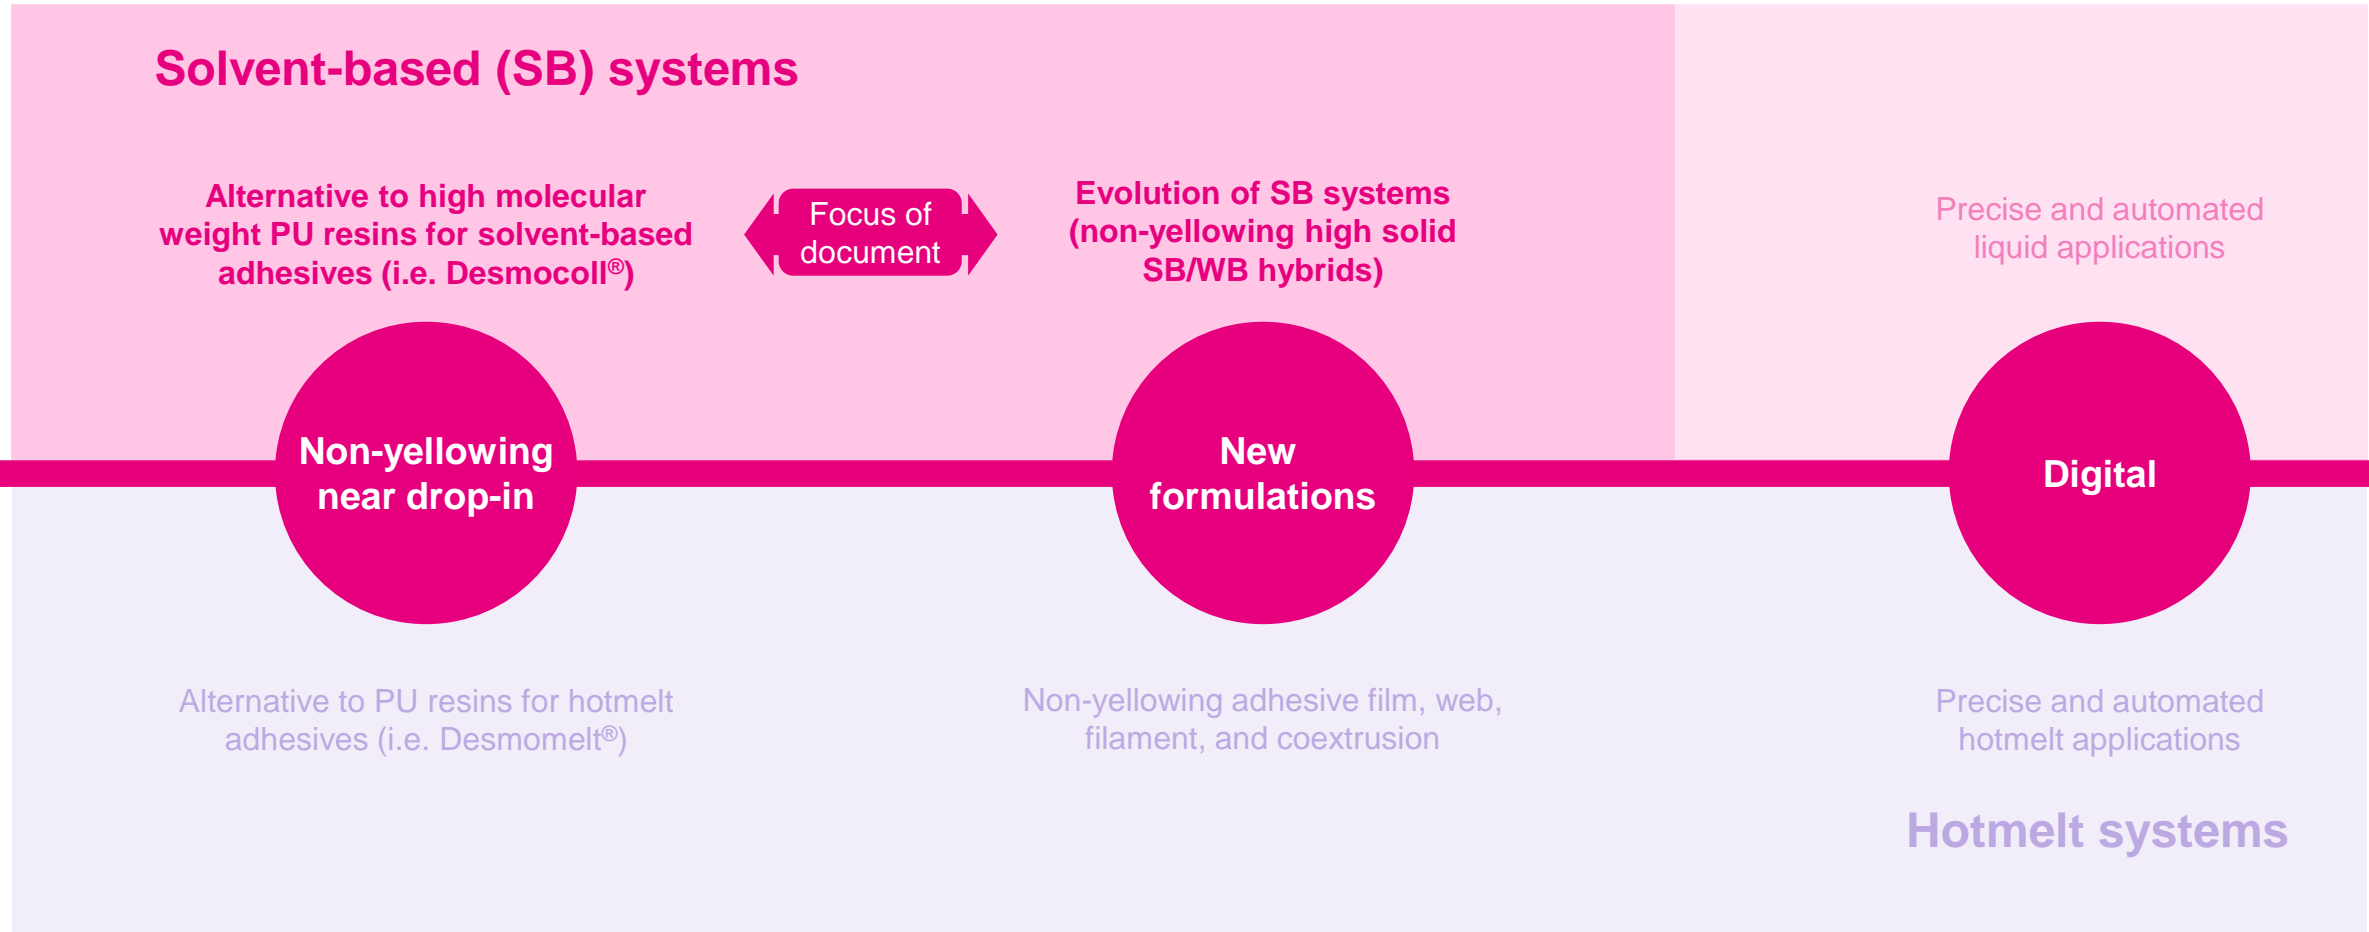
Solvent-based (SB) systems

Alternative to high molecular weight PU resins for solvent-based adhesives (i.e. Desmocoll®)

Focus of document

Evolution of SB systems (non-yellowing high solid SB/WB hybrids)

Precise and automated liquid applications

Non-yellowing near drop-in

New formulations

Digital

Alternative to PU resins for hotmelt adhesives (i.e. Desmomelt®)

Non-yellowing adhesive film, web, filament, and coextrusion

Precise and automated hotmelt applications

Hotmelt systems